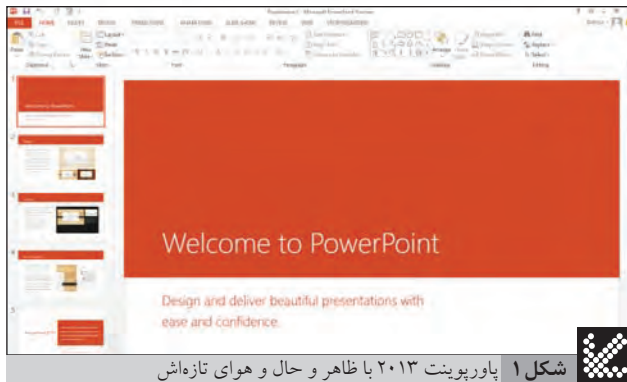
FILE HOME INSERT DESIGN TRANSITIONS ANIMATIONS SLIDE SHOW REVIEW VIEW

Welcome to PowerPoint

Design and deliver beautiful presentations with ease and confidence.

شکل ۱ پاورپوینت ۲۰۱۳ با ظاهر و حال و هوای تازه‌اش